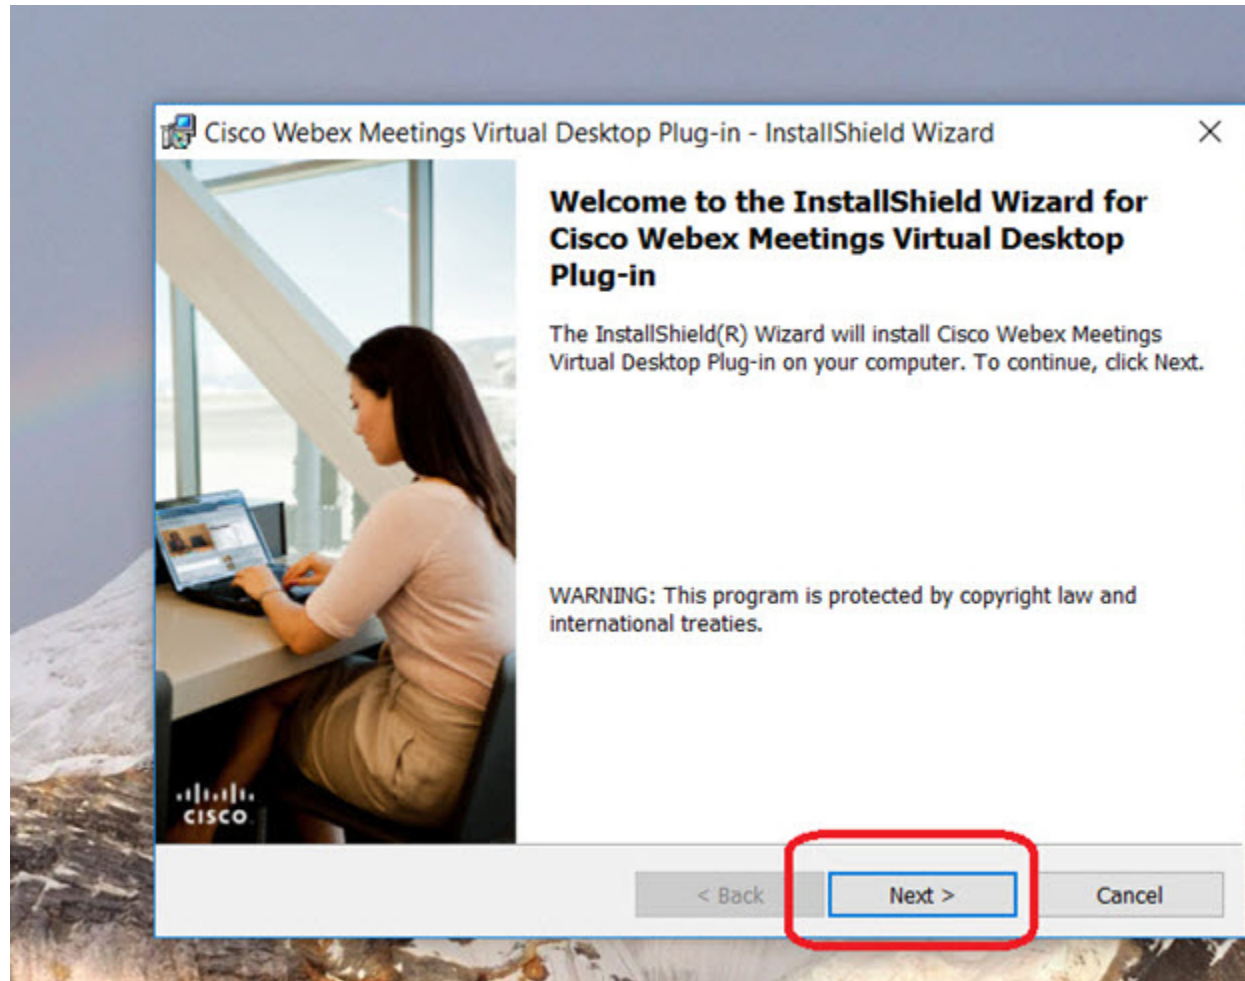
Cisco Webex Meetings Virtual Desktop Plug-in - InstallShield Wizard

Welcome to the InstallShield Wizard for Cisco Webex Meetings Virtual Desktop Plug-in

The InstallShield(R) Wizard will install Cisco Webex Meetings Virtual Desktop Plug-in on your computer. To continue, click Next.

WARNING: This program is protected by copyright law and international treaties.

cisco

< Back

Next >

Cancel